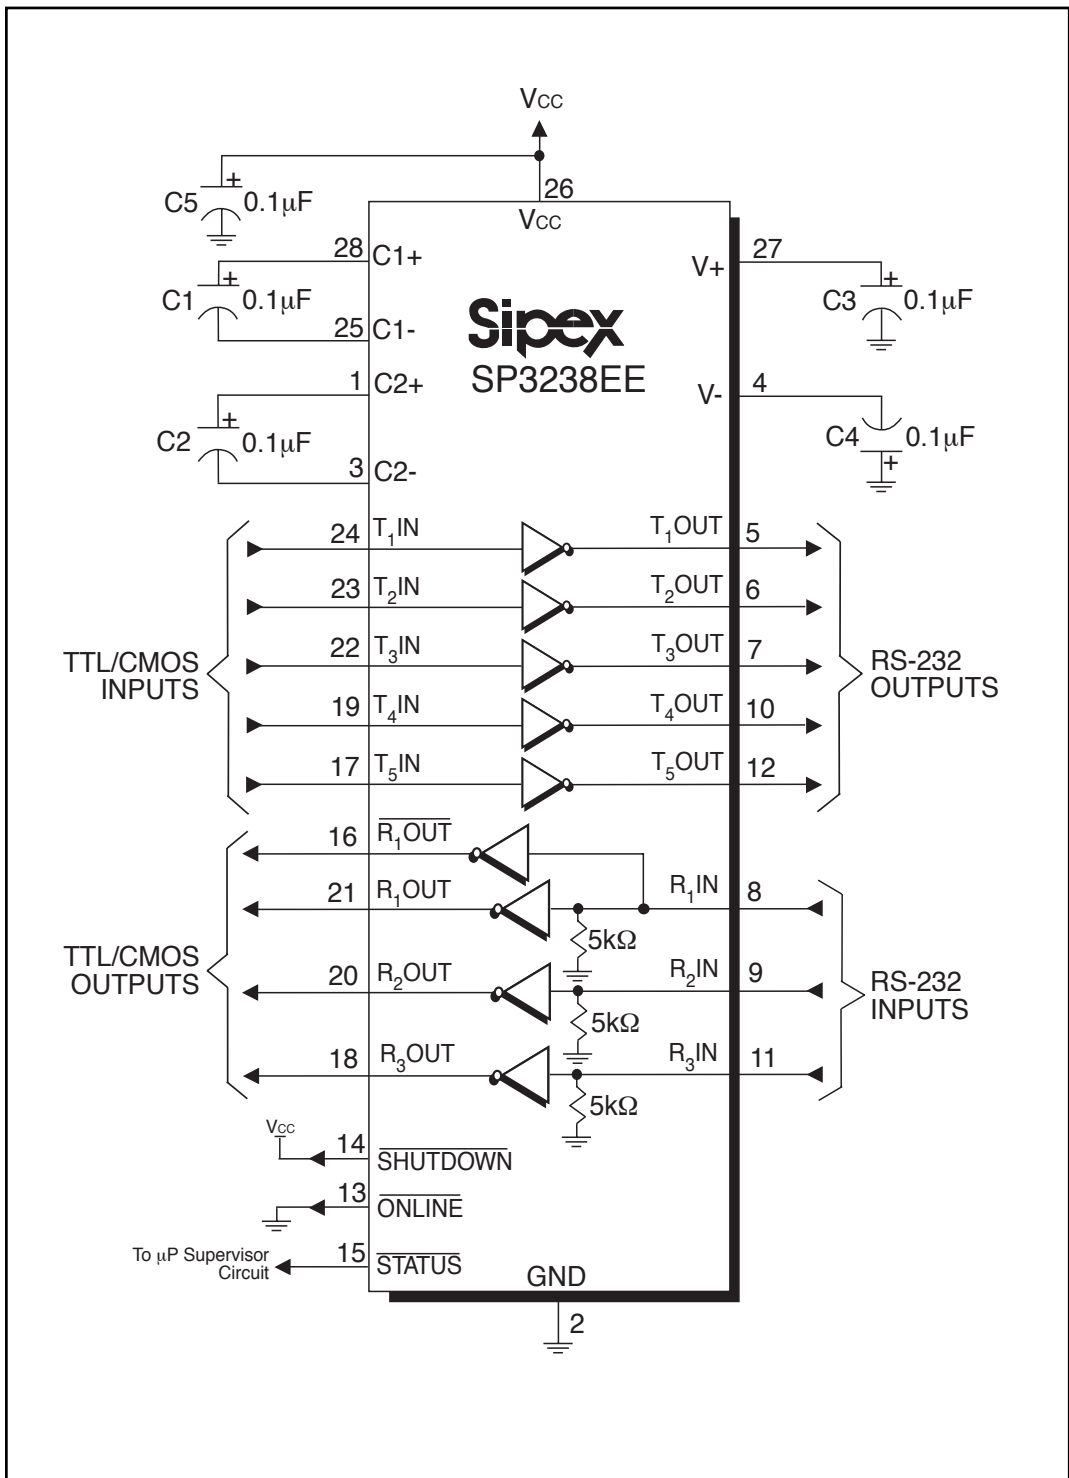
$V_{CC}$

C5 + 0.1μF

26
$V_{CC}$

28 C1+
C1 + 0.1μF
25 C1-

Sipex
SP3238EE

1 C2+
C2 + 0.1μF
3 C2-

V+ 27
C3 + 0.1μF

V- 4
C4 + 0.1μF

24 $T_1$IN
$T_1$OUT 5
23 $T_2$IN
$T_2$OUT 6
22 $T_3$IN
$T_3$OUT 7
19 $T_4$IN
$T_4$OUT 10
17 $T_5$IN
$T_5$OUT 12

TTL/CMOS INPUTS

RS-232 OUTPUTS

16 $\overline{R_1OUT}$
21 $R_1$OUT
$R_1$IN 8
5kΩ
20 $R_2$OUT
$R_2$IN 9
5kΩ
18 $R_3$OUT
$R_3$IN 11
5kΩ

TTL/CMOS OUTPUTS

RS-232 INPUTS

$V_{CC}$
14 $\overline{SHUTDOWN}$
13 $\overline{ONLINE}$
To μP Supervisor Circuit
15 $\overline{STATUS}$

GND
2